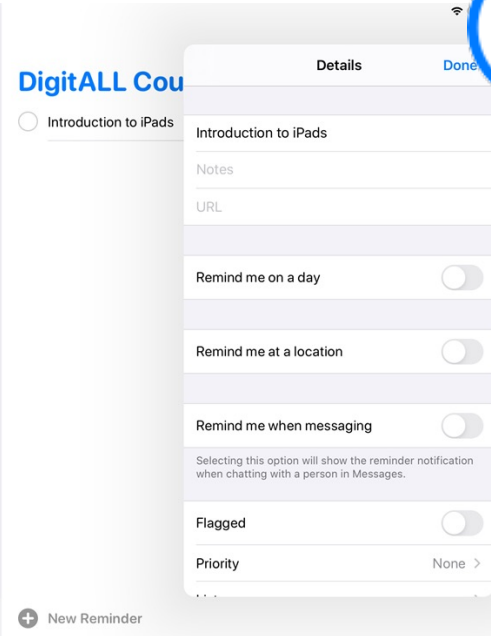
DigitALL Cou

Introduction to iPads

Details

Done

Introduction to iPads

Notes

URL

Remind me on a day

Remind me at a location

Remind me when messaging

Selecting this option will show the reminder notification when chatting with a person in Messages.

Flagged

Priority

None >

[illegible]

New Reminder